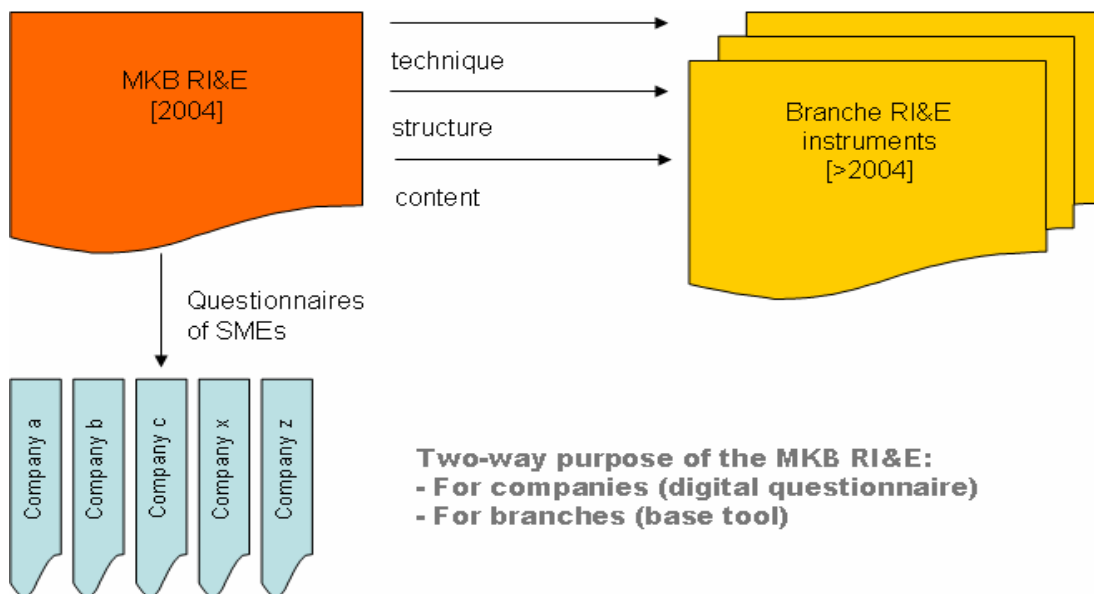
MKB RI&E
[2004]

technique

structure

content

Branche RI&E
instruments
[>2004]

Questionnaires
of SMEs

Company a

Company b

Company c

Company x

Company z

Two-way purpose of the MKB RI&E:
- For companies (digital questionnaire)
- For branches (base tool)